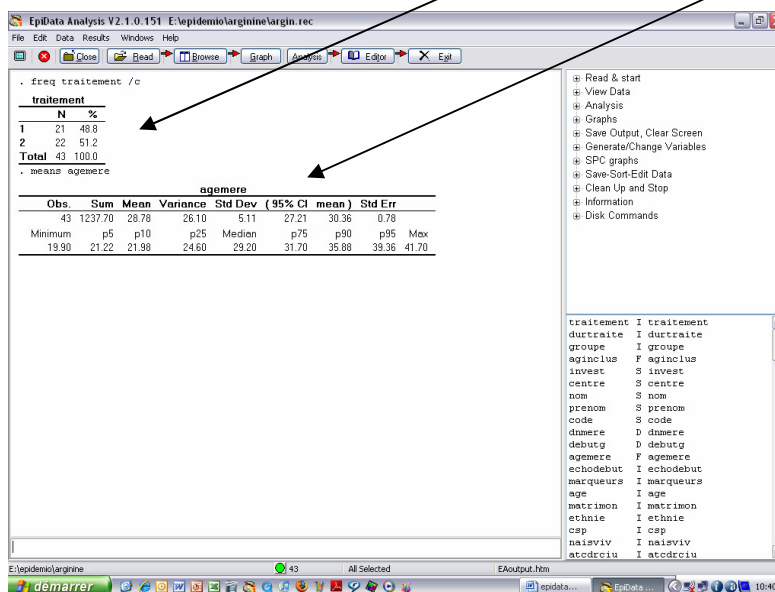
EpiData Analysis V2.1.0.151 E:\epidemio\arginine\argin.rec

File Edit Data Results Windows Help

Close Read Browse Graph Analysis Editor Exit

. freq traitement /c

traitement

| | N | % |
|---|---|---|
| 1 | 21 | 48.8 |
| 2 | 22 | 51.2 |
| Total | 43 | 100.0 |

. means agemere

agemere

| Obs. | Sum | Mean | Variance | Std Dev | (95% CI | mean) | Std Err | |
|---|---|---|---|---|---|---|---|---|
| 43 | 1237.70 | 28.78 | 26.10 | 5.11 | 27.21 | 30.36 | 0.78 | |
| Minimum | p5 | p10 | p25 | Median | p75 | p90 | p95 | Max |
| 19.90 | 21.22 | 21.98 | 24.60 | 29.20 | 31.70 | 35.88 | 39.36 | 41.70 |

Read & start
View Data
Analysis
Graphs
Save Output, Clear Screen
Generate/Change Variables
SPC graphs
Save-Sort-Edit Data
Clean Up and Stop
Information
Disk Commands

traitement I traitement
durtraite I durtraite
groupe I groupe
aginclus F aginclus
invest S invest
centre S centre
nom S nom
prenom S prenom
code S code
dnmere D dnmere
debutg D debutg
agemere F agemere
echodebut I echodebut
marqueurs I marqueurs
age I age
matrimon I matrimon
ethnie I ethnie
csp I csp
naisviv I naisviv
atcdrciu I atcdrciu

E:\epidemio\arginine 43 All Selected EAoutput.htm

démarrer epidata... EpiData... 10:40